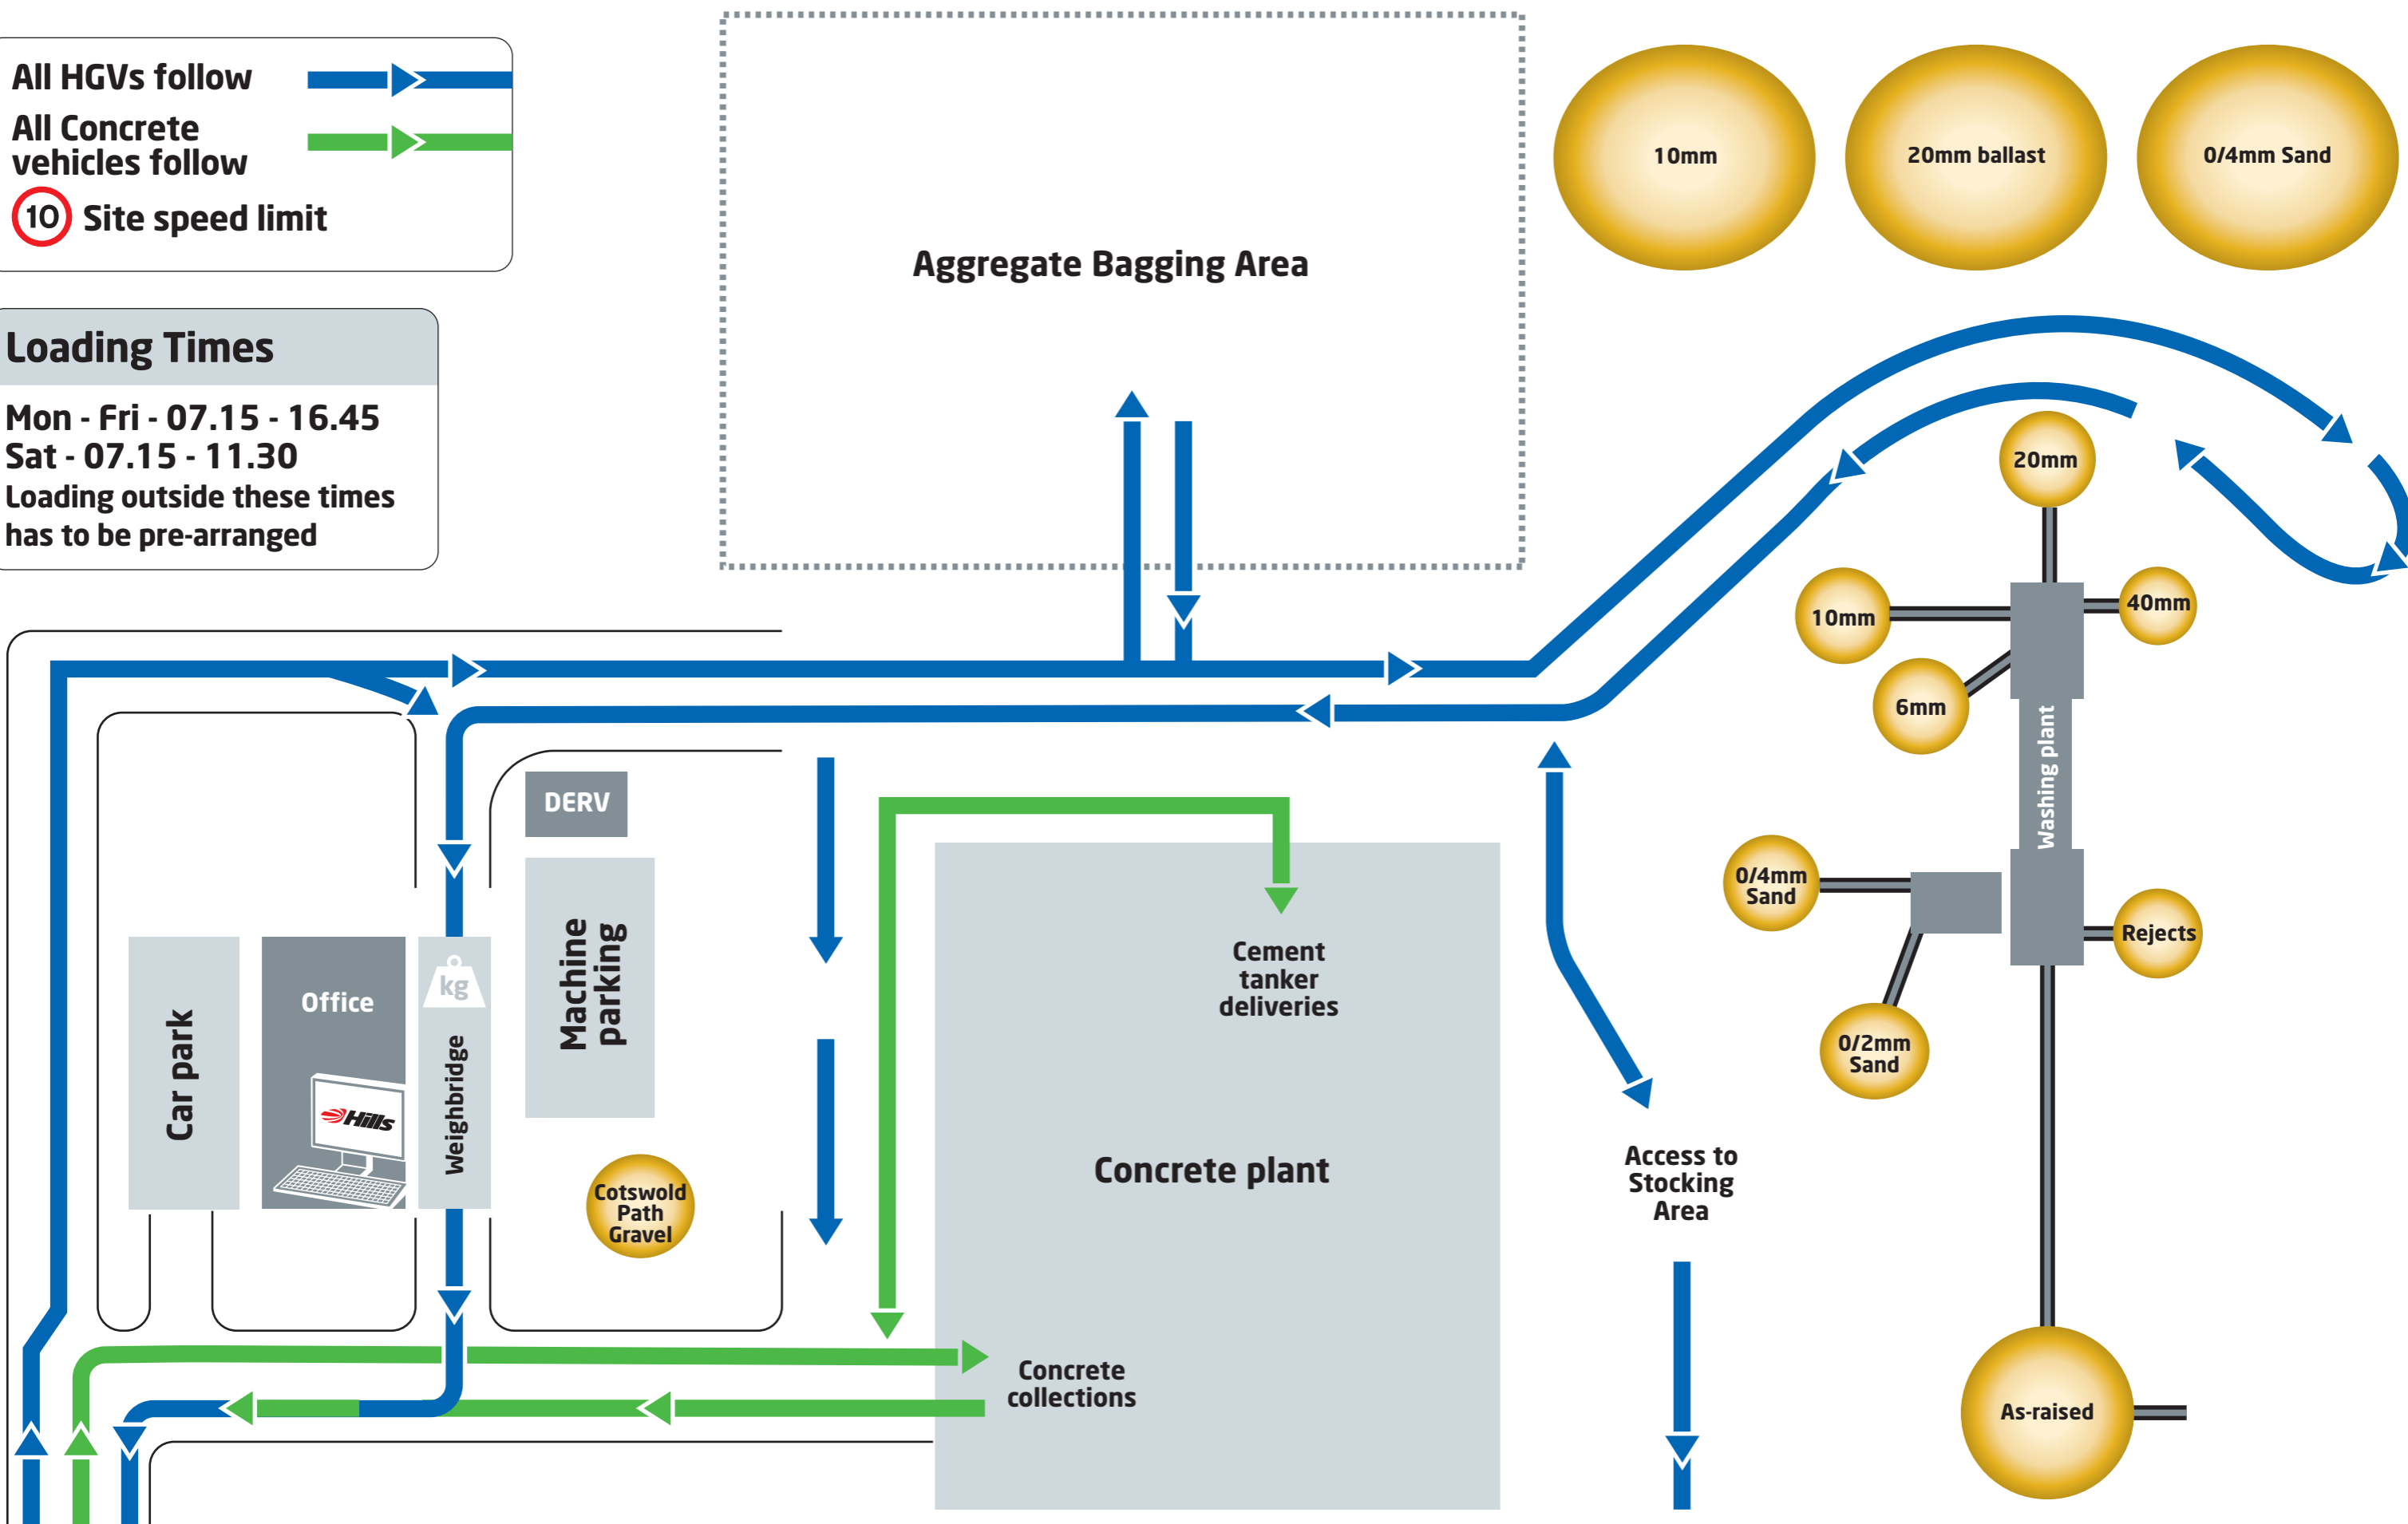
All HGVs follow

All Concrete vehicles follow

10 Site speed limit

Loading Times

Mon - Fri - 07.15 - 16.45
Sat - 07.15 - 11.30
Loading outside these times has to be pre-arranged

Aggregate Bagging Area

10mm

20mm ballast

0/4mm Sand

20mm

10mm

40mm

6mm

Washing plant

0/4mm Sand

Rejects

0/2mm Sand

As-raised

DERV

Machine parking

Car park

Office

Hills

kg

Weighbridge

Cotswold Path Gravel

Cement tanker deliveries

Concrete plant

Access to Stocking Area

Concrete collections